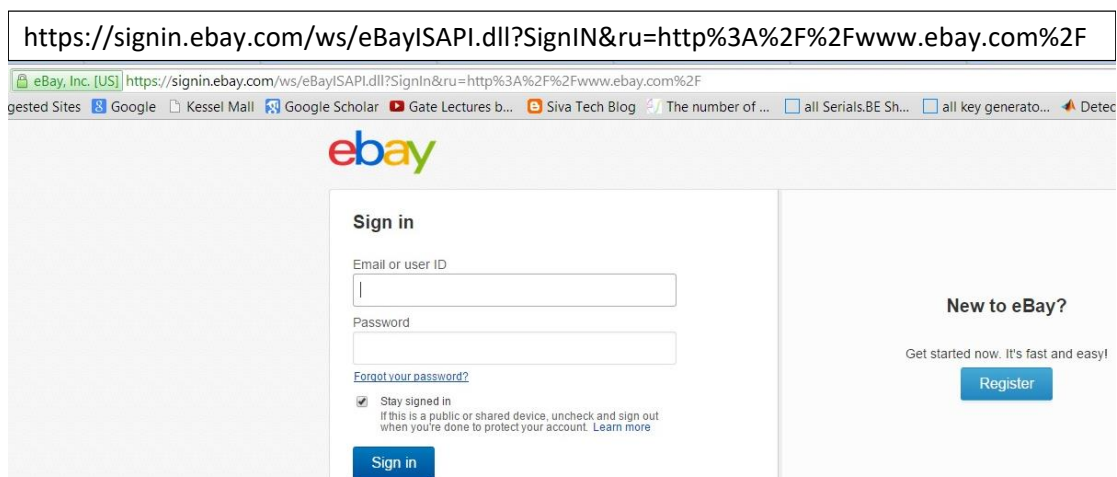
https://signin.ebay.com/ws/eBayISAPI.dll?SignIN&ru=http%3A%2F%2Fwww.ebay.com%2F

eBay, Inc. [US] https://signin.ebay.com/ws/eBayISAPI.dll?SignIn&ru=http%3A%2F%2Fwww.ebay.com%2F

gested Sites Google Kessel Mall Google Scholar Gate Lectures b... Siva Tech Blog The number of ... all Serials.BE Sh... all key generato... Detec

ebay

Sign in

Email or user ID

Password

Forgot your password?

Stay signed in
If this is a public or shared device, uncheck and sign out when you're done to protect your account. Learn more

Sign in

New to eBay?

Get started now. It's fast and easy!

Register